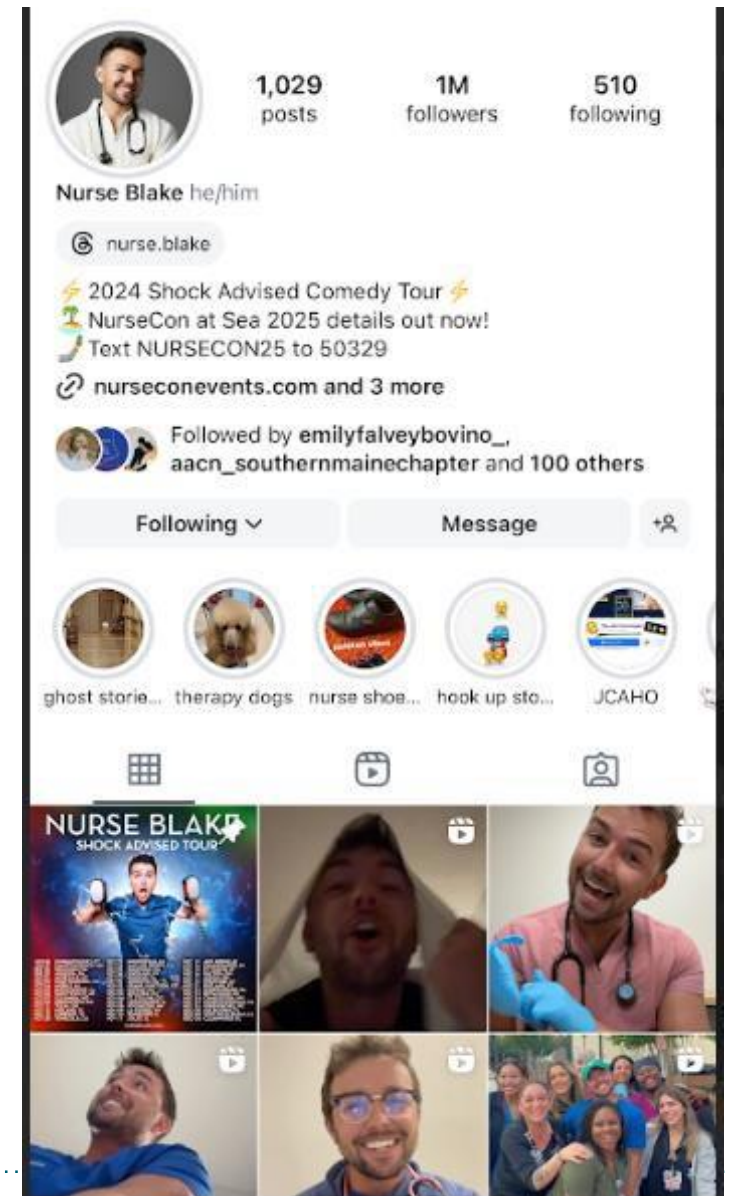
1,029
posts

1M
followers

510
following

Nurse Blake he/him

nurse.blake

⚡2024 Shock Advised Comedy Tour⚡
🏝️ NurseCon at Sea 2025 details out now!
Text NURSECON25 to 50329

nurseconevents.com and 3 more

Followed by emilyfalveybovino_, aacn_southernmainechapter and 100 others

Following

Message

ghost storie...

therapy dogs

nurse shoe...

hook up sto...

JCAHO

NURSE BLAKE
SHOCK ADVISED TOUR

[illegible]